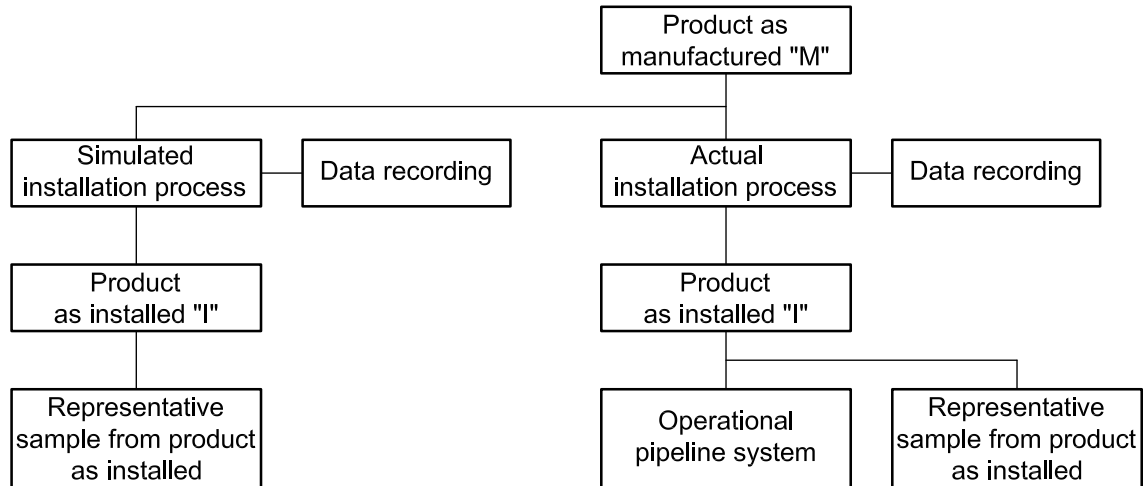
Product as manufactured "M"

Simulated installation process

Data recording

Actual installation process

Data recording

Product as installed "I"

Product as installed "I"

Representative sample from product as installed

Operational pipeline system

Representative sample from product as installed